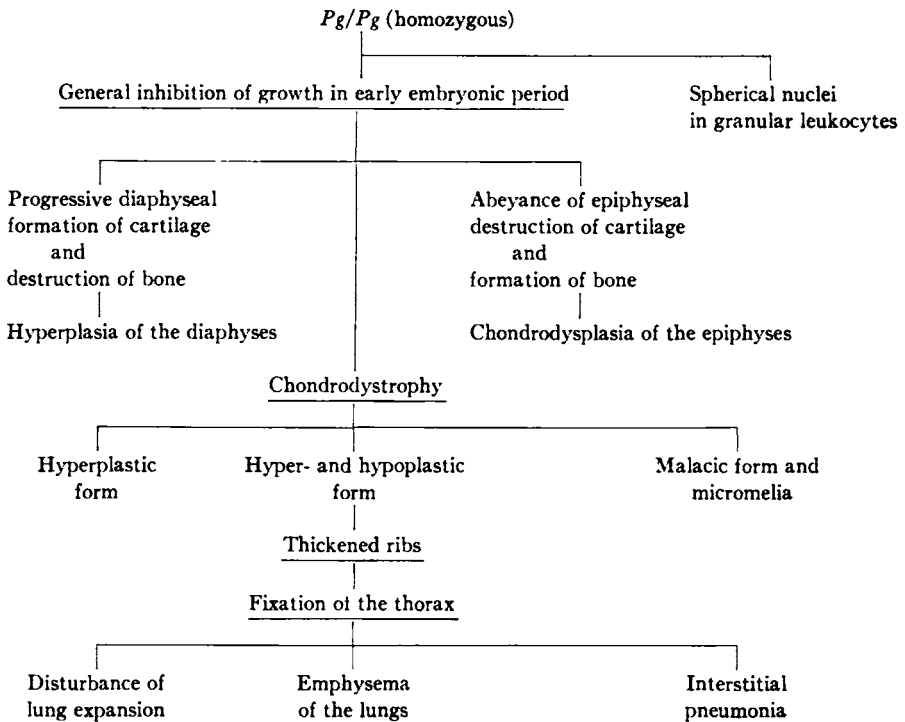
$Pg/Pg$ (homozygous)

General inhibition of growth in early embryonic period

Spherical nuclei in granular leukocytes

Progressive diaphyseal formation of cartilage and destruction of bone

Hyperplasia of the diaphyses

Abeyance of epiphyseal destruction of cartilage and formation of bone

Chondrodysplasia of the epiphyses

Chondrodystrophy

Hyperplastic form

Hyper- and hypoplastic form

Malacic form and micromelia

Thickened ribs

Fixation ot the thorax

Disturbance of lung expansion

Emphysema of the lungs

Interstitial pneumonia